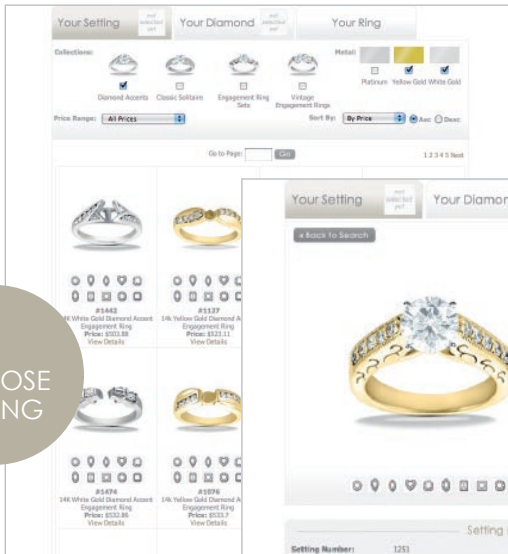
Your Setting
not selected yet
Your Diamond
not selected yet
Your Ring

Collections:
Diamond Accents
Classic Solitaire
Engagement Ring Sets
Vintage Engagement Rings

Metal:
Platinum
Yellow Gold
White Gold

Price Range: All Prices
Sort By: By Price
Asc
Desc

Go to Page:
Go
1 2 3 4 5 Next

#1442
14K White Gold Diamond Accent Engagement Ring
Price: $503.88
View Details

#1137
14k Yellow Gold Diamond Accent Engagement Ring
Price: $523.11
View Details

#1474
14K White Gold Diamond Accent Engagement Ring
Price: $532.86
View Details

#1076
14K Yellow Gold Diamond A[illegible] Engagement Ring
Price: $533.7
View Details

OSE
NG

Your Setting
not selected yet
Your Diamon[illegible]

« Back to Search

Setting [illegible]
Setting Number: 1251